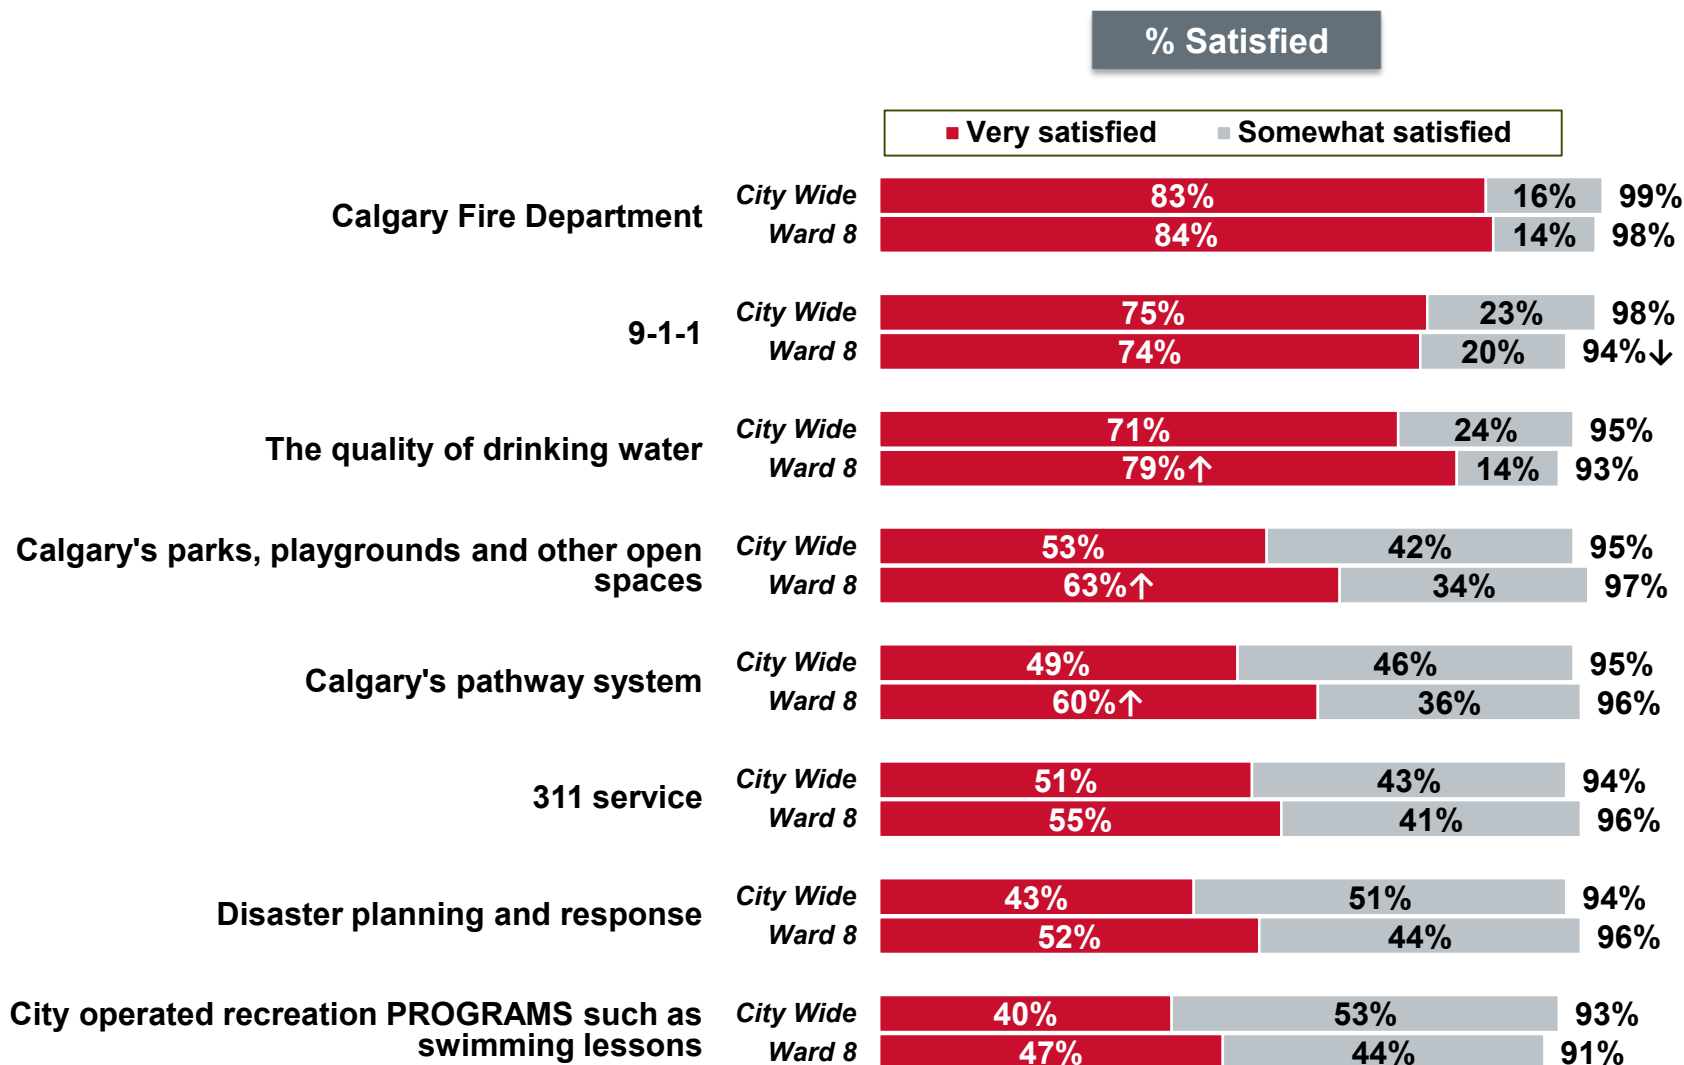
% Satisfied

Very satisfied
Somewhat satisfied

| | | Very satisfied | Somewhat satisfied | % Satisfied |
|---|---|---|---|---|
| Calgary Fire Department | City Wide | 83% | 16% | 99% |
| | Ward 8 | 84% | 14% | 98% |
| 9-1-1 | City Wide | 75% | 23% | 98% |
| | Ward 8 | 74% | 20% | 94%↓ |
| The quality of drinking water | City Wide | 71% | 24% | 95% |
| | Ward 8 | 79%↑ | 14% | 93% |
| Calgary's parks, playgrounds and other open spaces | City Wide | 53% | 42% | 95% |
| | Ward 8 | 63%↑ | 34% | 97% |
| Calgary's pathway system | City Wide | 49% | 46% | 95% |
| | Ward 8 | 60%↑ | 36% | 96% |
| 311 service | City Wide | 51% | 43% | 94% |
| | Ward 8 | 55% | 41% | 96% |
| Disaster planning and response | City Wide | 43% | 51% | 94% |
| | Ward 8 | 52% | 44% | 96% |
| City operated recreation PROGRAMS such as swimming lessons | City Wide | 40% | 53% | 93% |
| | Ward 8 | 47% | 44% | 91% |